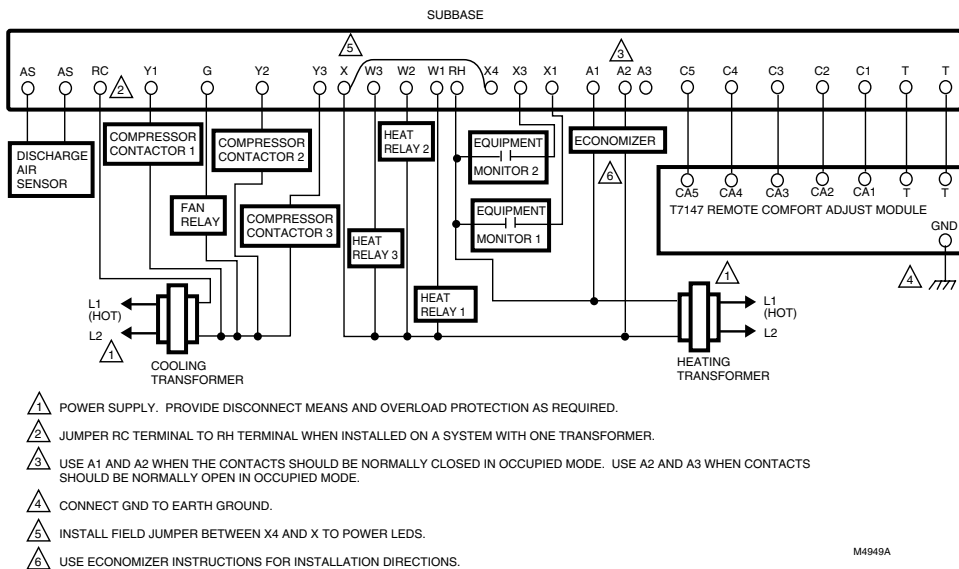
SUBBASE

AS AS RC 2 Y1 G Y2 Y3 X 5 W3 W2 W1 RH X4 X3 X1 3 A1 A2 A3 C5 C4 C3 C2 C1 T T

DISCHARGE AIR SENSOR

COMPRESSOR CONTACTOR 1

COMPRESSOR CONTACTOR 2

FAN RELAY

COMPRESSOR CONTACTOR 3

HEAT RELAY 3

HEAT RELAY 2

HEAT RELAY 1

EQUIPMENT MONITOR 2

EQUIPMENT MONITOR 1

ECONOMIZER

6

CA5 CA4 CA3 CA2 CA1 T T

T7147 REMOTE COMFORT ADJUST MODULE

GND

4

1

L1 (HOT)

L2

1

COOLING TRANSFORMER

L1 (HOT)

L2

HEATING TRANSFORMER

1 POWER SUPPLY. PROVIDE DISCONNECT MEANS AND OVERLOAD PROTECTION AS REQUIRED.

2 JUMPER RC TERMINAL TO RH TERMINAL WHEN INSTALLED ON A SYSTEM WITH ONE TRANSFORMER.

3 USE A1 AND A2 WHEN THE CONTACTS SHOULD BE NORMALLY CLOSED IN OCCUPIED MODE. USE A2 AND A3 WHEN CONTACTS SHOULD BE NORMALLY OPEN IN OCCUPIED MODE.

4 CONNECT GND TO EARTH GROUND.

5 INSTALL FIELD JUMPER BETWEEN X4 AND X TO POWER LEDS.

6 USE ECONOMIZER INSTRUCTIONS FOR INSTALLATION DIRECTIONS.

M4949A